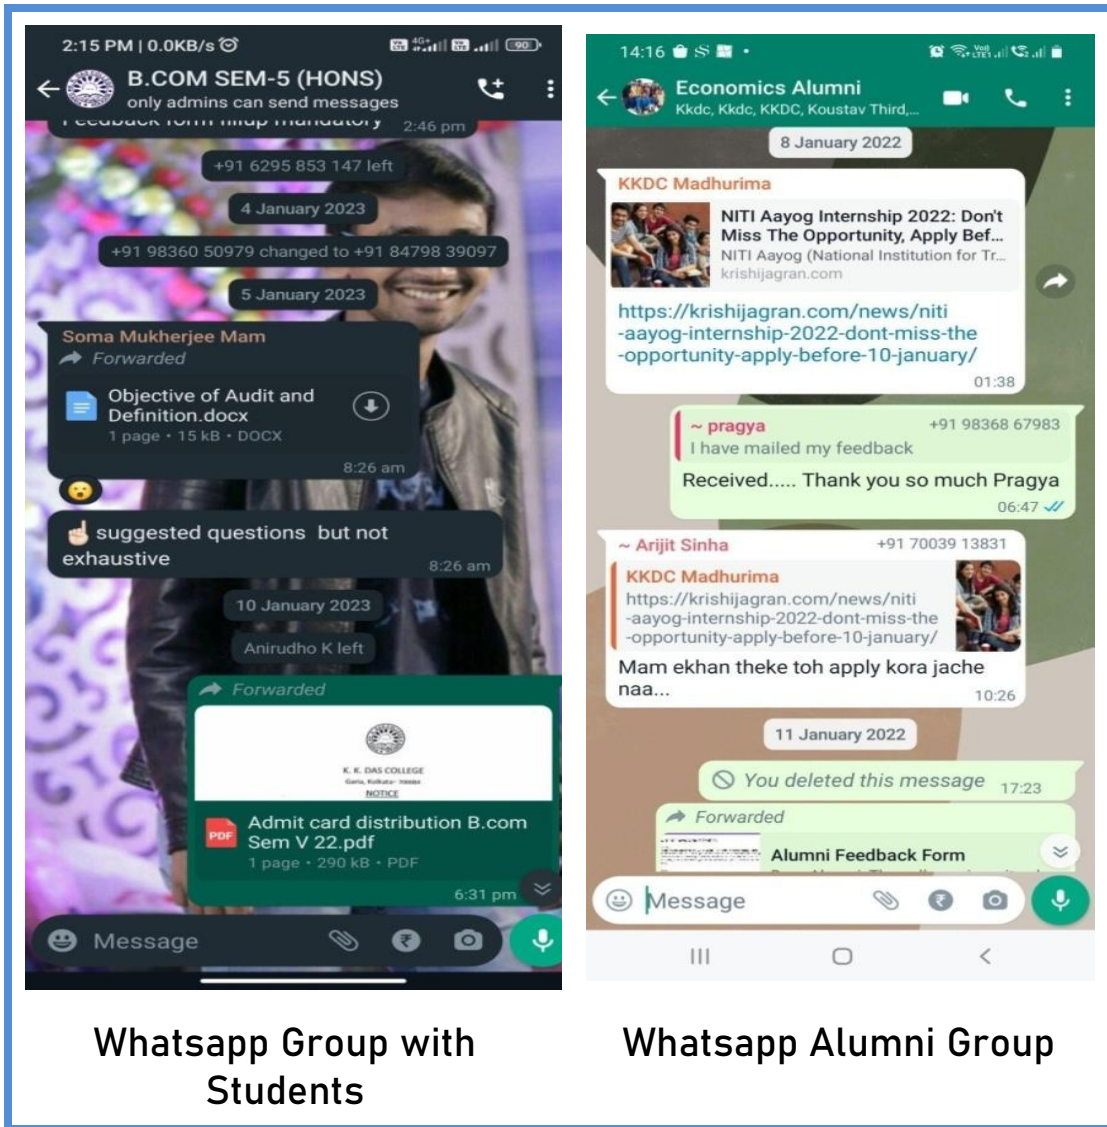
2:15 PM | 0.0KB/s

B.COM SEM-5 (HONS)
only admins can send messages

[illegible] 2:46 pm

+91 6295 853 147 left

4 January 2023

+91 98360 50979 changed to +91 84798 39097

5 January 2023

Soma Mukherjee Mam
Forwarded
Objective of Audit and Definition.docx
1 page • 15 kB • DOCX
8:26 am

suggested questions but not exhaustive
8:26 am

10 January 2023

Anirudho K left

Forwarded
K. K. DAS COLLEGE
NOTICE
Admit card distribution B.com Sem V 22.pdf
1 page • 290 kB • PDF
6:31 pm

Message

14:16

Economics Alumni
Kkdc, Kkdc, KKDC, Koustav Third,...

8 January 2022

KKDC Madhurima
NITI Aayog Internship 2022: Don't Miss The Opportunity, Apply Bef...
NITI Aayog (National Institution for Tr...
krishijagran.com
https://krishijagran.com/news/niti-aayog-internship-2022-dont-miss-the-opportunity-apply-before-10-january/
01:38

~ pragya +91 98368 67983
I have mailed my feedback
Received..... Thank you so much Pragya
06:47

~ Arijit Sinha +91 70039 13831
KKDC Madhurima
https://krishijagran.com/news/niti-aayog-internship-2022-dont-miss-the-opportunity-apply-before-10-january/
Mam ekhan theke toh apply kora jache naa...
10:26

11 January 2022

You deleted this message 17:23

Forwarded
Alumni Feedback Form

Message

Whatsapp Group with Students

Whatsapp Alumni Group